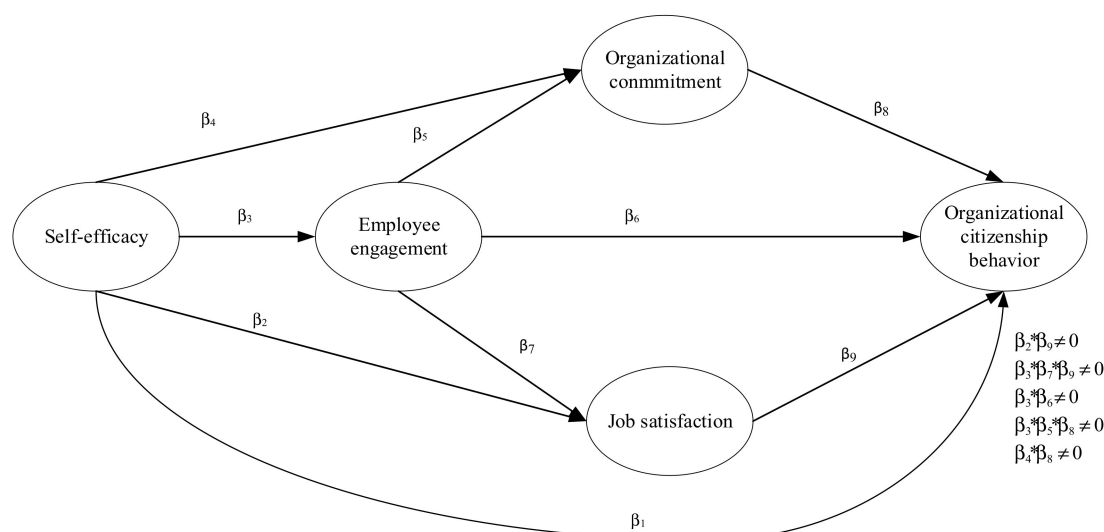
Organizational conmmitment

$\beta_4$

$\beta_5$

$\beta_8$

Self-efficacy

$\beta_3$

Employee engagement

$\beta_6$

Organizational citizenship behavior

$\beta_2$

$\beta_7$

$\beta_9$

Job satisfaction

$\beta_2 * \beta_9 \neq 0$
$\beta_3 * \beta_7 * \beta_9 \neq 0$
$\beta_3 * \beta_6 \neq 0$
$\beta_3 * \beta_5 * \beta_8 \neq 0$
$\beta_4 * \beta_8 \neq 0$

$\beta_1$